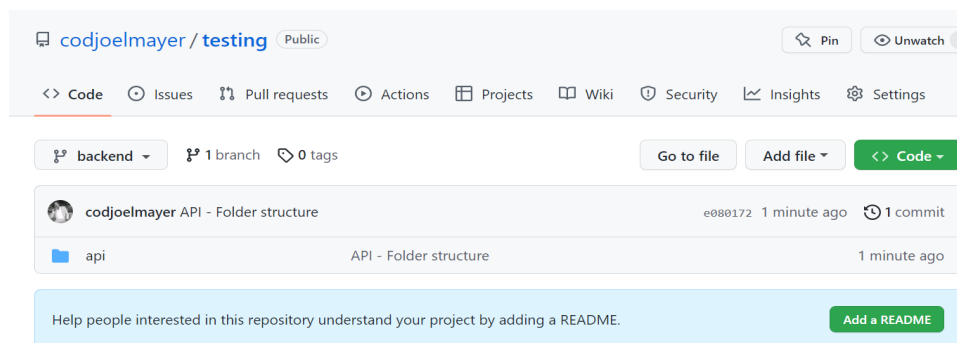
codjoelmayer / testing Public

Pin Unwatch

Code Issues Pull requests Actions Projects Wiki Security Insights Settings

backend 1 branch 0 tags

Go to file Add file Code

codjoelmayer API - Folder structure e080172 1 minute ago 1 commit

api API - Folder structure 1 minute ago

Help people interested in this repository understand your project by adding a README.

Add a README